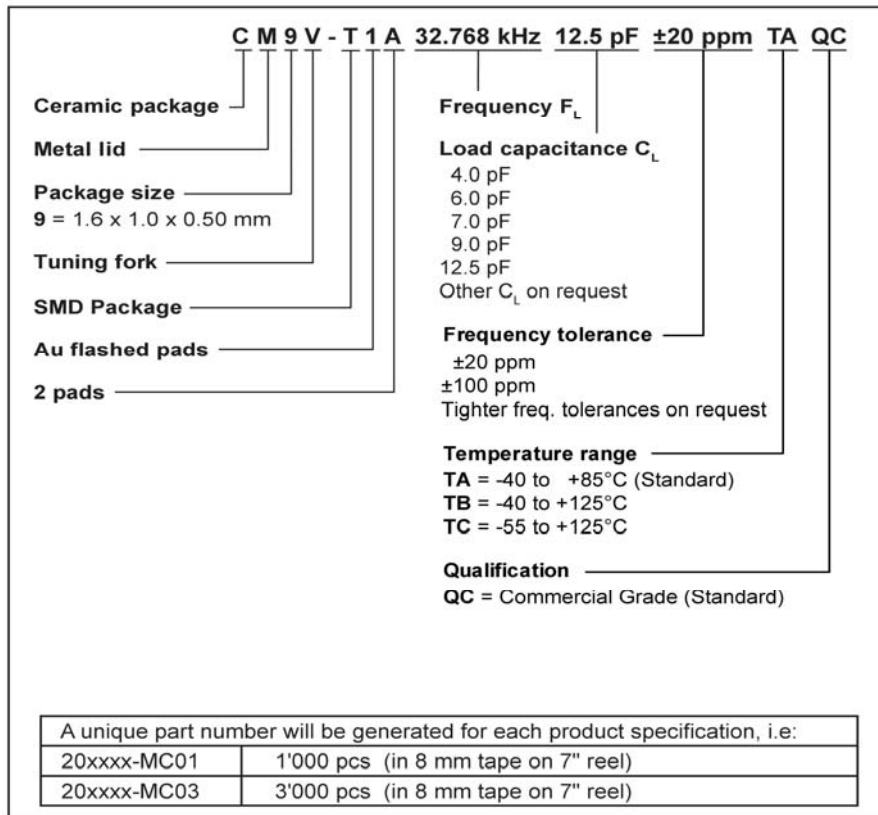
C M 9 V - T 1 A 32.768 kHz 12.5 pF ±20 ppm TA QC

Ceramic package

Metal lid

Package size
**9** = 1.6 x 1.0 x 0.50 mm

Tuning fork

SMD Package

Au flashed pads

2 pads

Frequency $F_L$

Load capacitance $C_L$
4.0 pF
6.0 pF
7.0 pF
9.0 pF
12.5 pF
Other $C_L$ on request

Frequency tolerance
±20 ppm
±100 ppm
Tighter freq. tolerances on request

Temperature range
**TA** = -40 to +85°C (Standard)
**TB** = -40 to +125°C
**TC** = -55 to +125°C

Qualification
**QC** = Commercial Grade (Standard)

| A unique part number will be generated for each product specification, i.e: | |
|---|---|
| 20xxxx-MC01 | 1'000 pcs (in 8 mm tape on 7" reel) |
| 20xxxx-MC03 | 3'000 pcs (in 8 mm tape on 7" reel) |